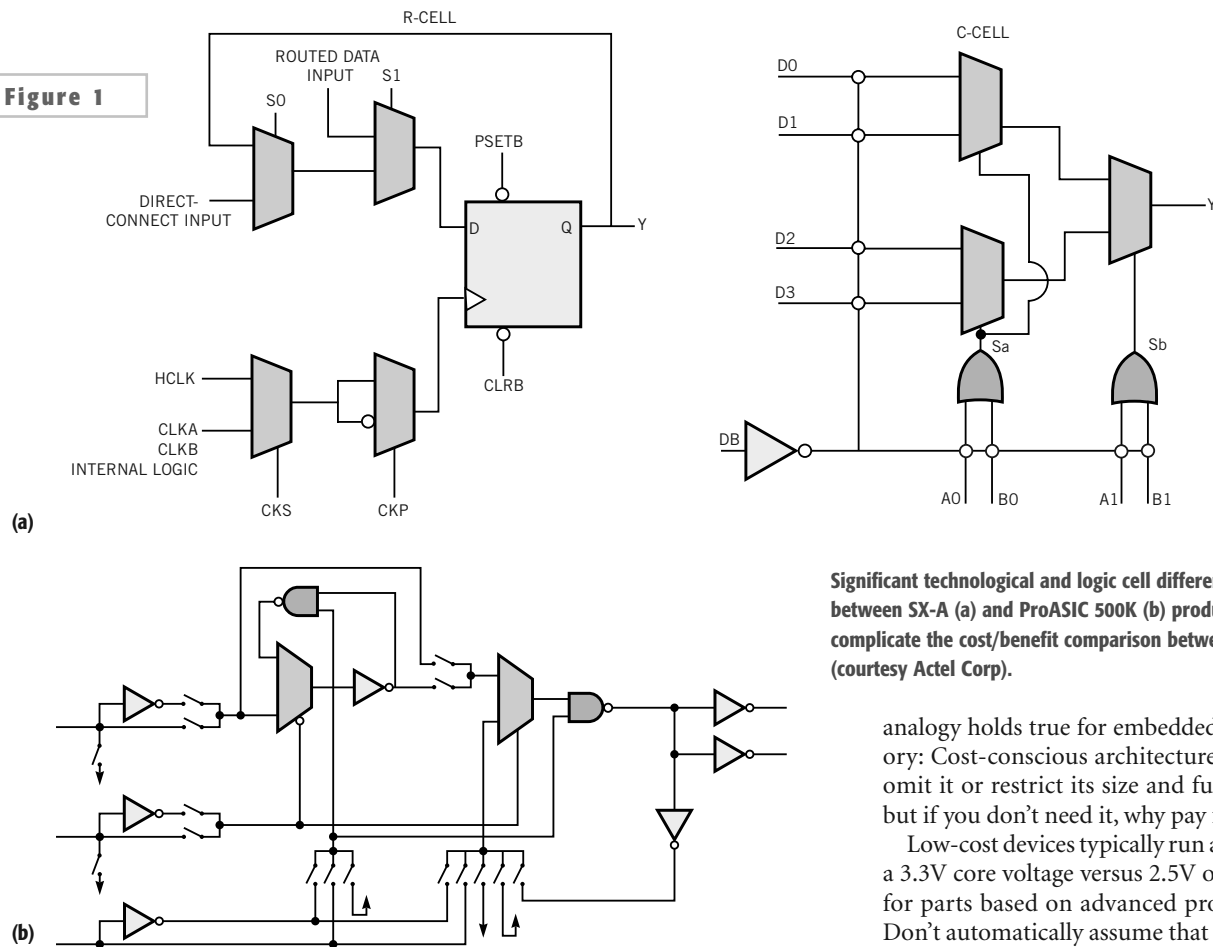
Figure 1

R-CELL

ROUTED DATA INPUT

S0

S1

PSETB

DIRECT-CONNECT INPUT

D

Q

Y

HCLK

CLKA
CLKB
INTERNAL LOGIC

CLRB

CKS

CKP

(a)

C-CELL

D0

D1

D2

D3

Y

Sa

Sb

DB

A0

B0

A1

B1

(b)

Significant technological and logic cell differe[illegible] between SX-A (a) and ProASIC 500K (b) produ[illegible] complicate the cost/benefit comparison betwe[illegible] (courtesy Actel Corp).

analogy holds true for embedded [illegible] ory: Cost-conscious architecture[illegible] omit it or restrict its size and fu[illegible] but if you don't need it, why pay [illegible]

Low-cost devices typically run a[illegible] a 3.3V core voltage versus 2.5V o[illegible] for parts based on advanced pro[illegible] Don't automatically assume that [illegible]